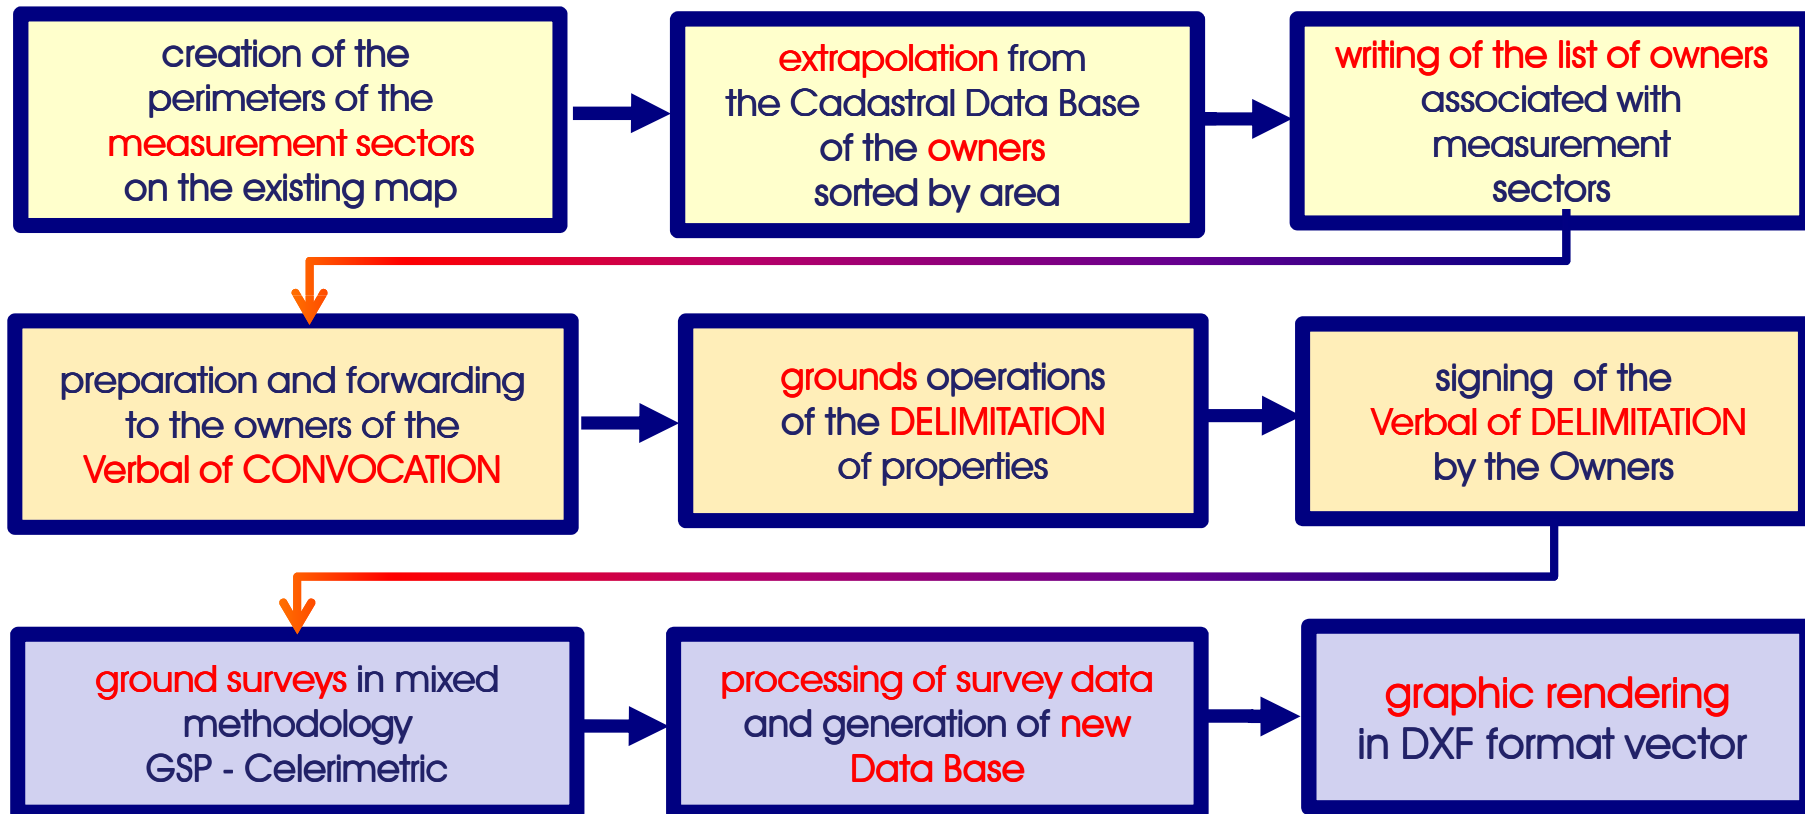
creation of the perimeters of the measurement sectors on the existing map

extrapolation from the Cadastral Data Base of the owners sorted by area

writing of the list of owners associated with measurement sectors

preparation and forwarding to the owners of the Verbal of CONVOCATION

grounds operations of the DELIMITATION of properties

signing of the Verbal of DELIMITATION by the Owners

ground surveys in mixed methodology GSP - Celerimetric

processing of survey data and generation of new Data Base

graphic rendering in DXF format vector